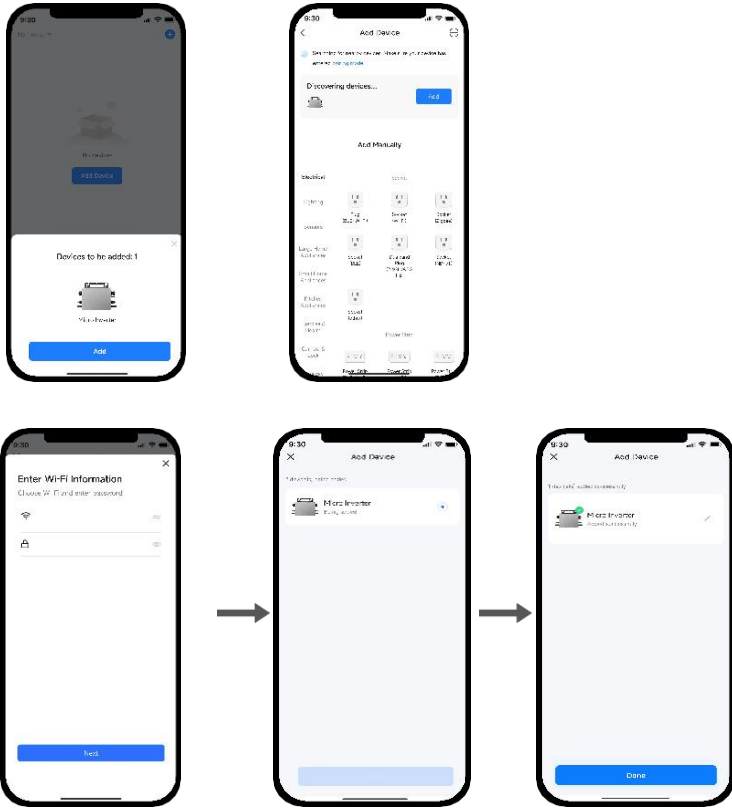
9:30

My Home

Add Device

Devices to be added: 1

Micro Inverter

Add

9:30

Add Device

Searching for nearby devices. Make sure your device has entered pairing mode.

Discovering devices...

Add

Add Manually

Electrical

Lighting

Sensors

Large Home Appliances

Small Home Appliances

Kitchen Appliances

Socket

Plug (BLE+Wi-Fi)

Socket (Wi-Fi)

Socket (Zigbee)

Socket (NB)

Standard Plug

Socket (NB-IoT)

Socket

Power Strip

Power Strip

Power Strip

9:30

Enter Wi-Fi Information

Choose Wi-Fi and enter password

Next

9:30

Add Device

Micro Inverter

Done

9:30

Add Device

Micro Inverter

Done